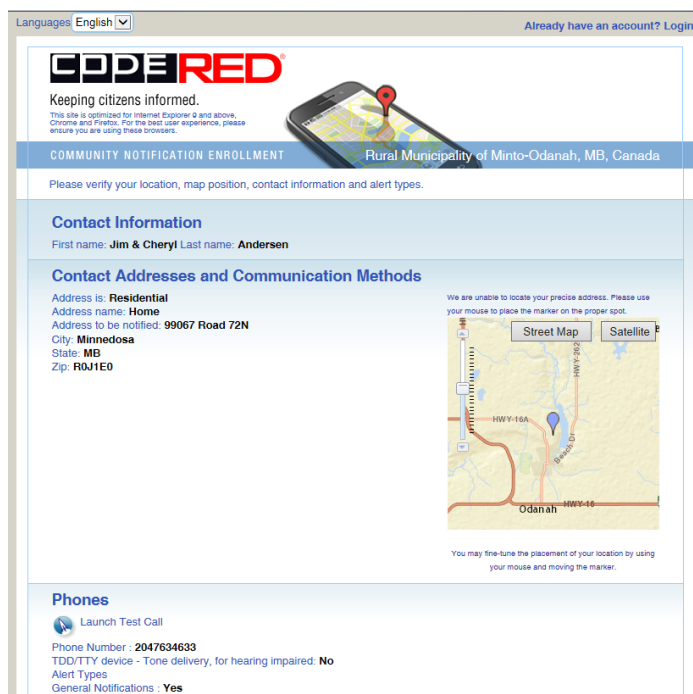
Languages English

Already have an account? Login

CODERED®

Keeping citizens informed.

This site is optimized for Internet Explorer 9 and above, Chrome and Firefox. For the best user experience, please ensure you are using these browsers.

COMMUNITY NOTIFICATION ENROLLMENT

Rural Municipality of Minto-Odanah, MB, Canada

Please verify your location, map position, contact information and alert types.

Contact Information

First name: Jim & Cheryl Last name: Andersen

Contact Addresses and Communication Methods

Address is: Residential
Address name: Home
Address to be notified: 99067 Road 72N
City: Minnedosa
State: MB
Zip: R0J1E0

We are unable to locate your precise address. Please use your mouse to place the marker on the proper spot.

Street Map

Satellite

HWY-262

HWY-16A

Beach Dr

Odanah

HWY-16

You may fine-tune the placement of your location by using your mouse and moving the marker.

Phones

Launch Test Call

Phone Number : 2047634633
TDD/TTY device - Tone delivery, for hearing impaired: No
Alert Types
General Notifications : Yes